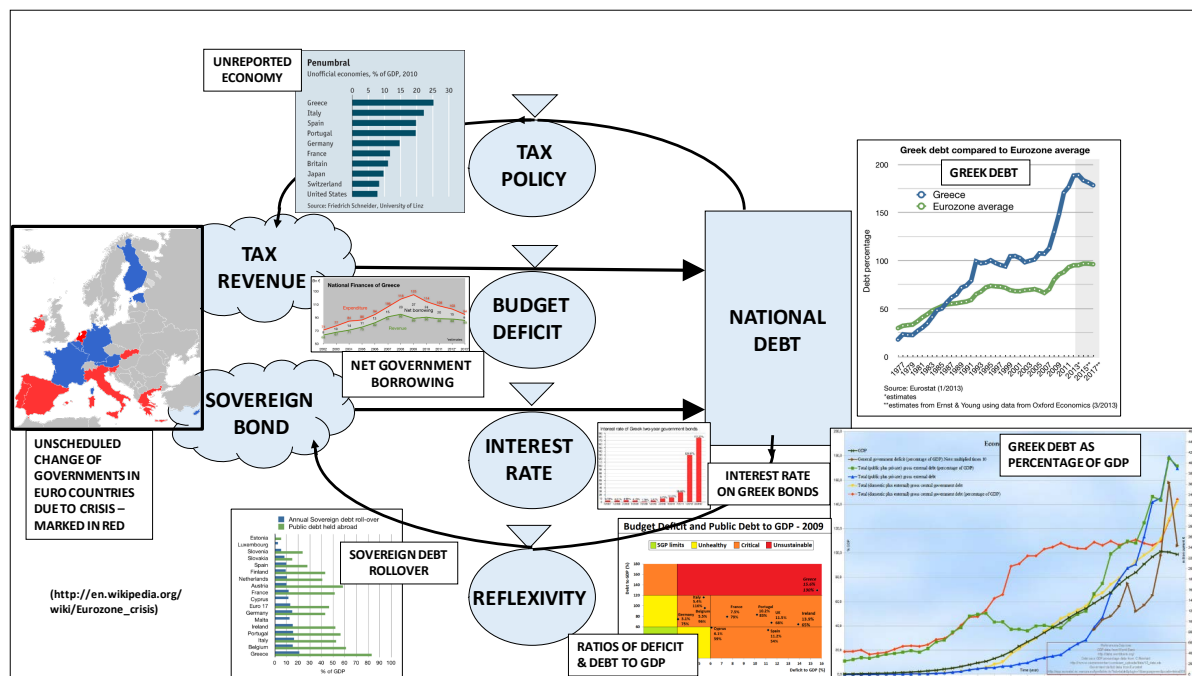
UNREPORTED ECONOMY

Penumbral
Unofficial economies, % of GDP, 2010
0 5 10 15 20 25 30
Greece
Italy
Spain
Portugal
Germany
France
Britain
Japan
Switzerland
United States
Source: Friedrich Schneider, University of Linz

TAX POLICY

TAX REVENUE

BUDGET DEFICIT

NATIONAL DEBT

INTEREST RATE

REFLEXIVITY

SOVEREIGN BOND

National Finances of Greece
Expenditure
Net borrowing
Revenue

NET GOVERNMENT BORROWING

Greek debt compared to Eurozone average
GREEK DEBT
Greece
Eurozone average
Debt percentage
200
150
100
50
0
Source: Eurostat (1/2013)
*estimates
**estimates from Ernst & Young using data from Oxford Economics (3/2013)

UNSCHEDULED CHANGE OF GOVERNMENTS IN EURO COUNTRIES DUE TO CRISIS – MARKED IN RED

Interest rate of Greek two-year government bonds

INTEREST RATE ON GREEK BONDS

GREEK DEBT AS PERCENTAGE OF GDP

Annual Sovereign debt roll-over
Public debt held abroad
Estonia
Luxembourg
Slovenia
Slovakia
Spain
Finland
Netherlands
Austria
France
Cyprus
Euro 17
Germany
Malta
Ireland
Portugal
Italy
Belgium
Greece
0 10 20 30 40 50 60 70 80 90 100
% of GDP

SOVEREIGN DEBT ROLLOVER

Budget Deficit and Public Debt to GDP - 2009
SGP limits
Unhealthy
Critical
Unsustainable

RATIOS OF DEFICIT & DEBT TO GDP

(http://en.wikipedia.org/wiki/Eurozone_crisis)